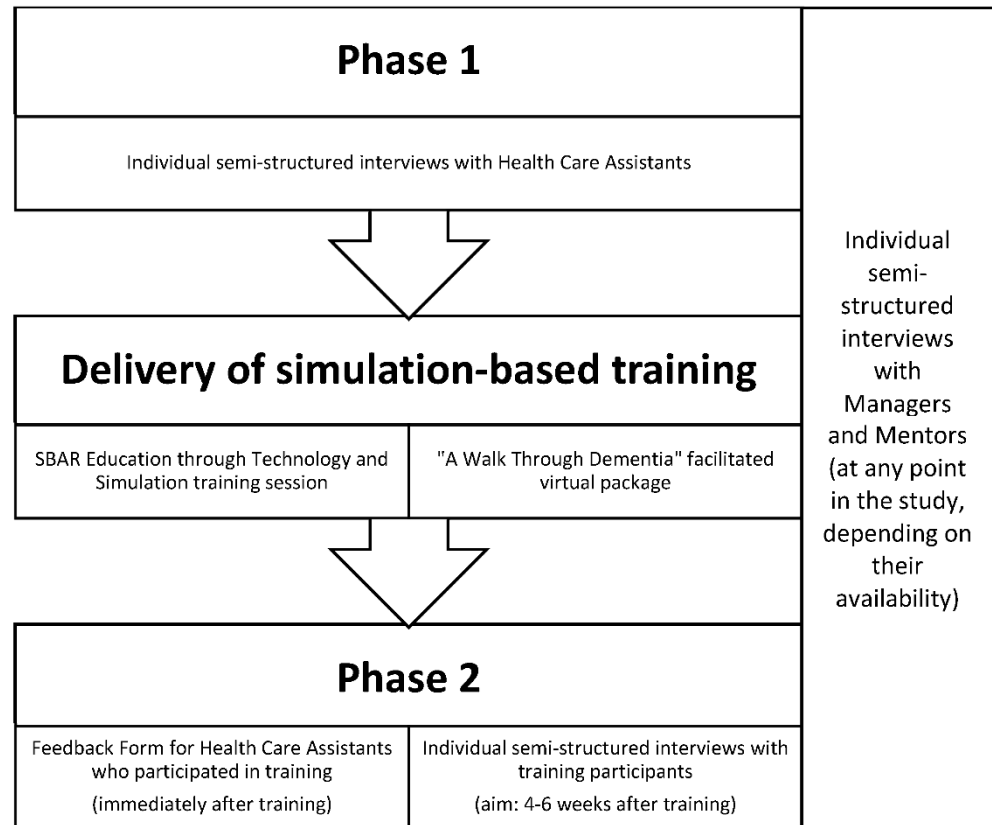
Phase 1

Individual semi-structured interviews with Health Care Assistants

Delivery of simulation-based training

SBAR Education through Technology and Simulation training session

"A Walk Through Dementia" facilitated virtual package

Phase 2

Feedback Form for Health Care Assistants who participated in training

(immediately after training)

Individual semi-structured interviews with training participants

(aim: 4-6 weeks after training)

Individual semi-structured interviews with Managers and Mentors (at any point in the study, depending on their availability)